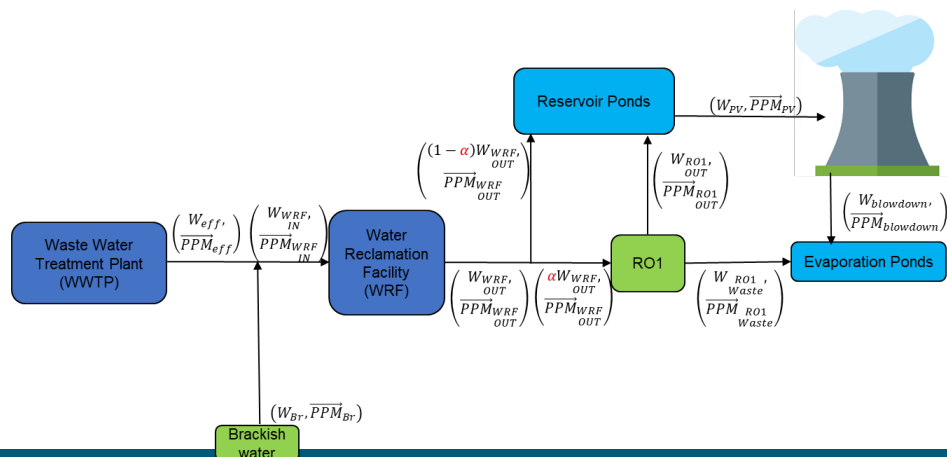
Reservoir Ponds

$(W_{PV}, \overrightarrow{PPM}_{PV})$

$\begin{pmatrix} (1-\alpha)W_{WRF,\,OUT} \\ \overrightarrow{PPM}_{WRF\,OUT} \end{pmatrix}$

$\begin{pmatrix} W_{RO1,\,OUT} \\ \overrightarrow{PPM}_{RO1\,OUT} \end{pmatrix}$

$\begin{pmatrix} W_{blowdown}, \\ \overrightarrow{PPM}_{blowdown} \end{pmatrix}$

Waste Water Treatment Plant (WWTP)

$\begin{pmatrix} W_{eff}, \\ \overrightarrow{PPM}_{eff} \end{pmatrix}$

$\begin{pmatrix} W_{WRF,\,IN} \\ \overrightarrow{PPM}_{WRF\,IN} \end{pmatrix}$

Water Reclamation Facility (WRF)

$\begin{pmatrix} W_{WRF,\,OUT} \\ \overrightarrow{PPM}_{WRF\,OUT} \end{pmatrix}$

$\begin{pmatrix} \alpha W_{WRF,\,OUT} \\ \overrightarrow{PPM}_{WRF\,OUT} \end{pmatrix}$

RO1

$\begin{pmatrix} W_{RO1,\,Waste} \\ \overrightarrow{PPM}_{RO1\,Waste} \end{pmatrix}$

Evaporation Ponds

$(W_{Br}, \overrightarrow{PPM}_{Br})$

Brackish water